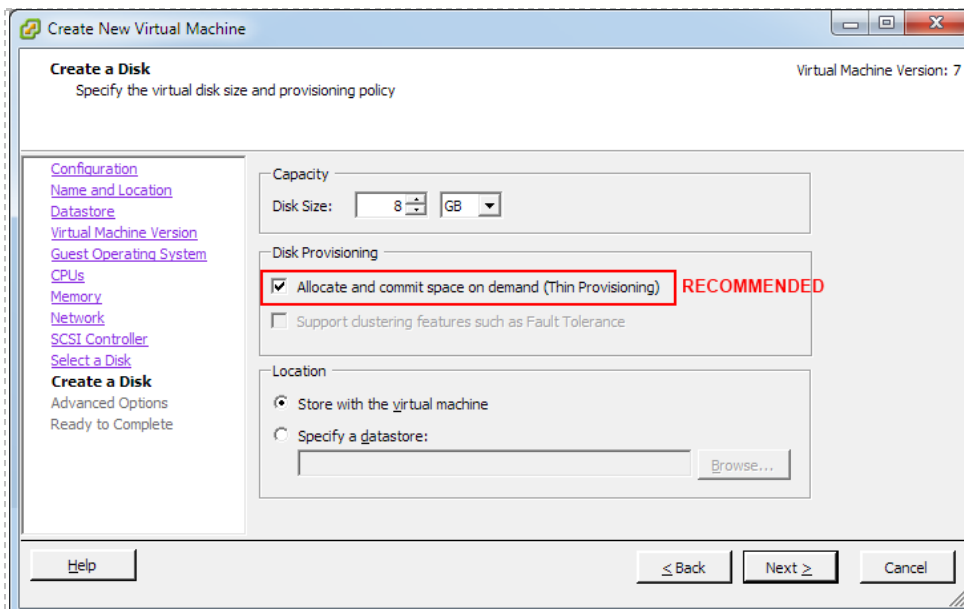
Create New Virtual Machine

Create a Disk
Specify the virtual disk size and provisioning policy

Virtual Machine Version: 7

Configuration
Name and Location
Datastore
Virtual Machine Version
Guest Operating System
CPUs
Memory
Network
SCSI Controller
Select a Disk
Create a Disk
Advanced Options
Ready to Complete

Capacity
Disk Size: 8 GB

Disk Provisioning
Allocate and commit space on demand (Thin Provisioning)
RECOMMENDED
Support clustering features such as Fault Tolerance

Location
Store with the virtual machine
Specify a datastore:
Browse...

Help
< Back
Next >
Cancel